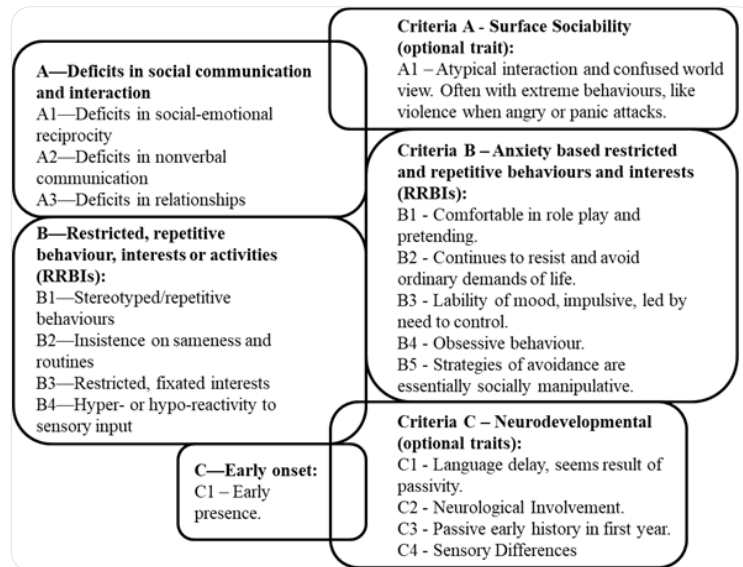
Criteria A - Surface Sociability (optional trait):
A1 – Atypical interaction and confused world view. Often with extreme behaviours, like violence when angry or panic attacks.

A—Deficits in social communication and interaction
A1—Deficits in social-emotional reciprocity
A2—Deficits in nonverbal communication
A3—Deficits in relationships

Criteria B – Anxiety based restricted and repetitive behaviours and interests (RRBIs):
B1 - Comfortable in role play and pretending.
B2 - Continues to resist and avoid ordinary demands of life.
B3 - Lability of mood, impulsive, led by need to control.
B4 - Obsessive behaviour.
B5 - Strategies of avoidance are essentially socially manipulative.

B—Restricted, repetitive behaviour, interests or activities (RRBIs):
B1—Stereotyped/repetitive behaviours
B2—Insistence on sameness and routines
B3—Restricted, fixated interests
B4—Hyper- or hypo-reactivity to sensory input

Criteria C – Neurodevelopmental (optional traits):
C1 - Language delay, seems result of passivity.
C2 - Neurological Involvement.
C3 - Passive early history in first year.
C4 - Sensory Differences

C—Early onset:
C1 – Early presence.